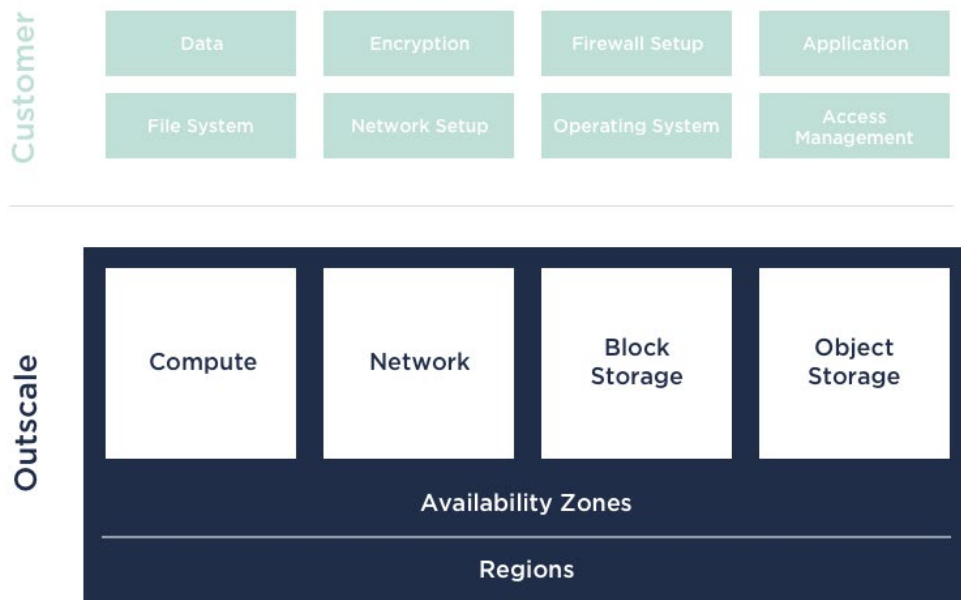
Customer

Data

Encryption

Firewall Setup

Application

File System

Network Setup

Operating System

Access Management

Outscale

Compute

Network

Block Storage

Object Storage

Availability Zones

Regions